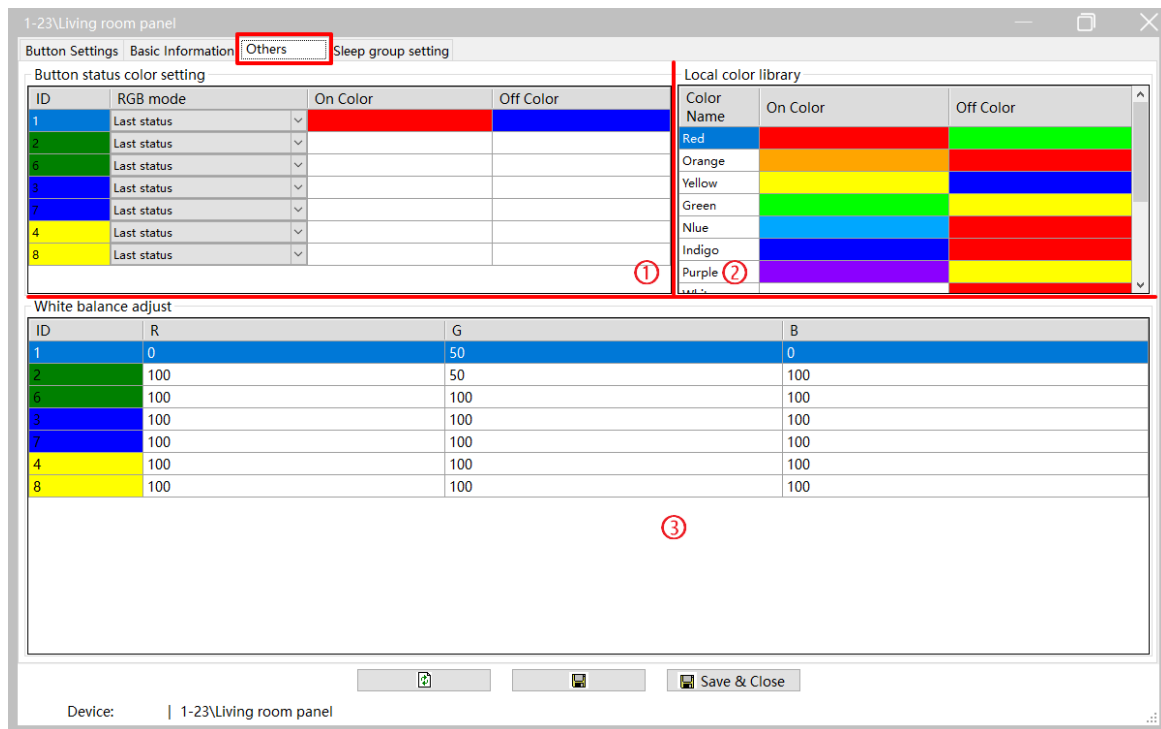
1-23\Living room panel

Button Settings | Basic Information | Others | Sleep group setting

Button status color setting

| ID | RGB mode | On Color | Off Color |
|---|---|---|---|
| 1 | Last status | | |
| 2 | Last status | | |
| 6 | Last status | | |
| 3 | Last status | | |
| 7 | Last status | | |
| 4 | Last status | | |
| 8 | Last status | | |

①

Local color library

| Color Name | On Color | Off Color |
|---|---|---|
| Red | | |
| Orange | | |
| Yellow | | |
| Green | | |
| Nlue | | |
| Indigo | | |
| Purple | | |
| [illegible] | | |

②

White balance adjust

| ID | R | G | B |
|---|---|---|---|
| 1 | 0 | 50 | 0 |
| 2 | 100 | 50 | 100 |
| 6 | 100 | 100 | 100 |
| 3 | 100 | 100 | 100 |
| 7 | 100 | 100 | 100 |
| 4 | 100 | 100 | 100 |
| 8 | 100 | 100 | 100 |

③

Save & Close

Device: | 1-23\Living room panel